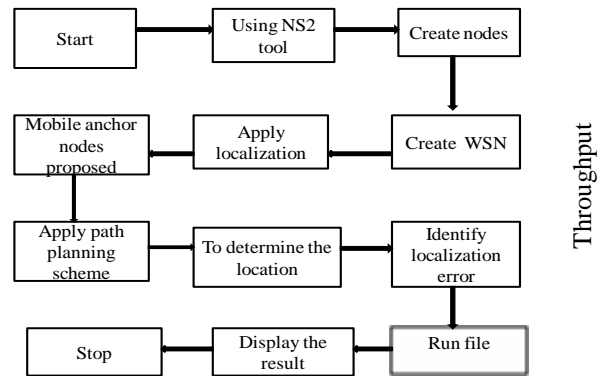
Start

Using NS2 tool

Create nodes

Mobile anchor nodes proposed

Apply localization

Create WSN

Throughput

Apply path planning scheme

To determine the location

Identify localization error

Stop

Display the result

Run file